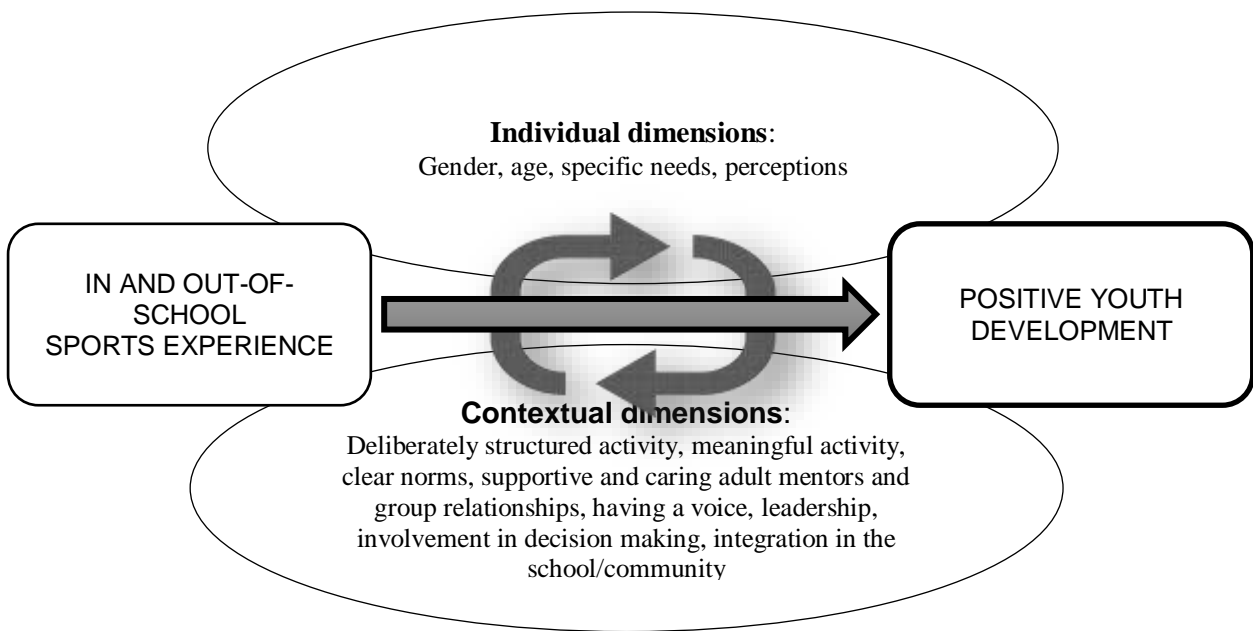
**Individual dimensions**:
Gender, age, specific needs, perceptions

IN AND OUT-OF-SCHOOL SPORTS EXPERIENCE

POSITIVE YOUTH DEVELOPMENT

**Contextual dimensions**:
Deliberately structured activity, meaningful activity, clear norms, supportive and caring adult mentors and group relationships, having a voice, leadership, involvement in decision making, integration in the school/community